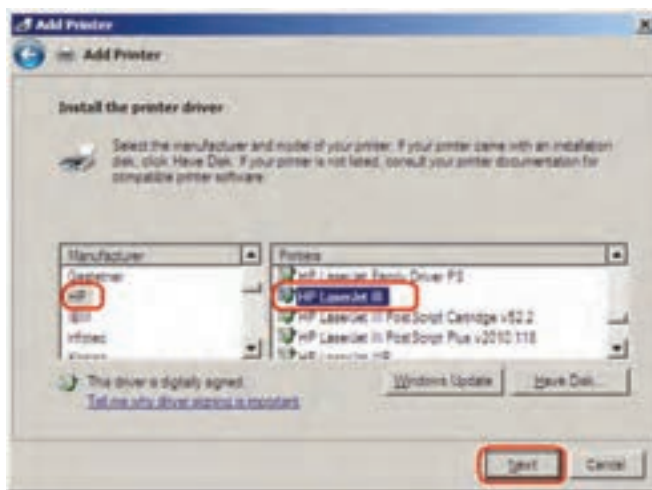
Add Printer

Add Printer

Install the printer driver

Select the manufacturer and model of your printer. If your printer came with an installation disk, click Have Disk. If your printer is not listed, consult your printer documentation for compatible printer software.

| Manufacturer |
|---|
| Gestetner |
| HP |
| IBM |
| Infotec |
| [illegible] |

| Printers |
|---|
| HP LaserJet Family Driver PS |
| HP LaserJet III |
| HP LaserJet III PostScript Cartridge v52.2 |
| HP LaserJet III PostScript Plus v2010.118 |
| HP LaserJet IIIP |

This driver is digitally signed.
Tell me why driver signing is important

Windows Update

Have Disk...

Next

Cancel